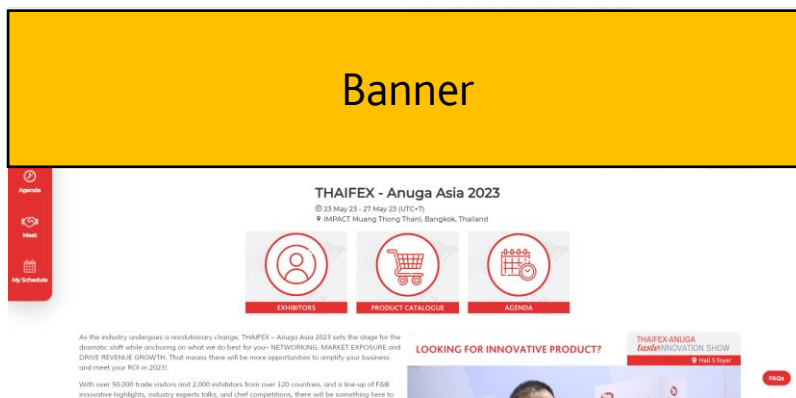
Banner

Agenda

Meet

My Schedule

THAIFEX - Anuga Asia 2023

23 May 23 - 27 May 23 (UTC+7)

IMPACT Muang Thong Thani, Bangkok, Thailand

EXHIBITORS

PRODUCT CATALOGUE

AGENDA

As the industry undergoes a revolutionary change, THAIFEX – Anuga Asia 2023 sets the stage for the dramatic shift while anchoring on what we do best for you– NETWORKING, MARKET EXPOSURE and DRIVE REVENUE GROWTH. That means there will be more opportunities to amplify your business and meet your ROI in 2023!

With over 50,000 trade visitors and 2,000 exhibitors from over 120 countries, and a line-up of F&B innovative highlights, industry experts talks, and chef competitions, there will be something here to

LOOKING FOR INNOVATIVE PRODUCT?

THAIFEX-ANUGA taste INNOVATION SHOW

Hall 5 foyer

FAQs